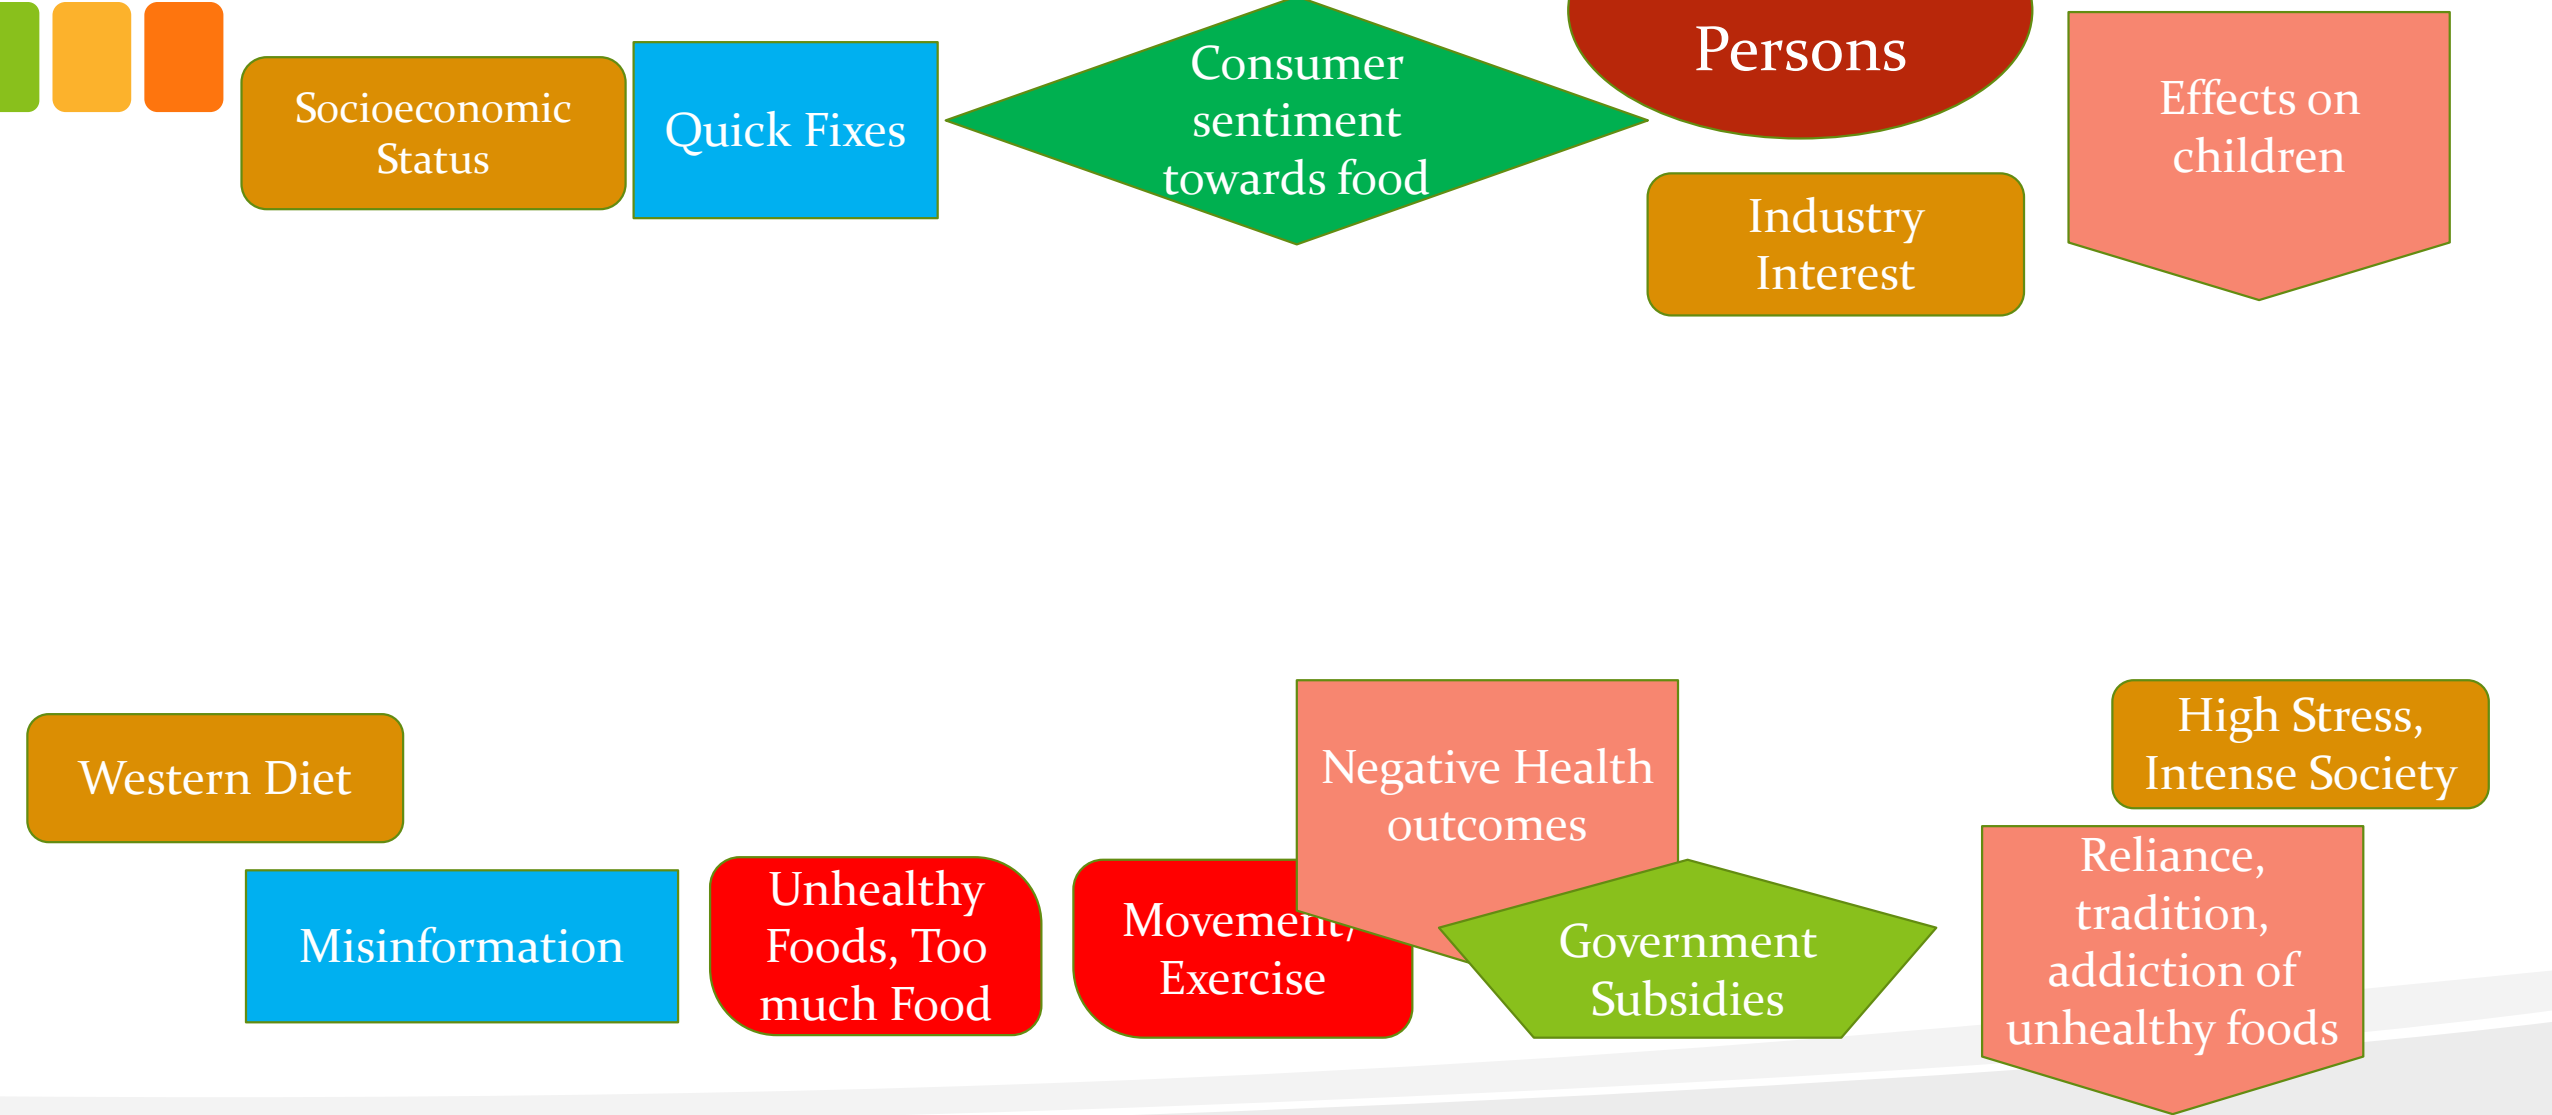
Socioeconomic Status

Quick Fixes

Consumer sentiment towards food

Persons

Industry Interest

Effects on children

Western Diet

Misinformation

Unhealthy Foods, Too much Food

Movement/ Exercise

Negative Health outcomes

Government Subsidies

High Stress, Intense Society

Reliance, tradition, addiction of unhealthy foods